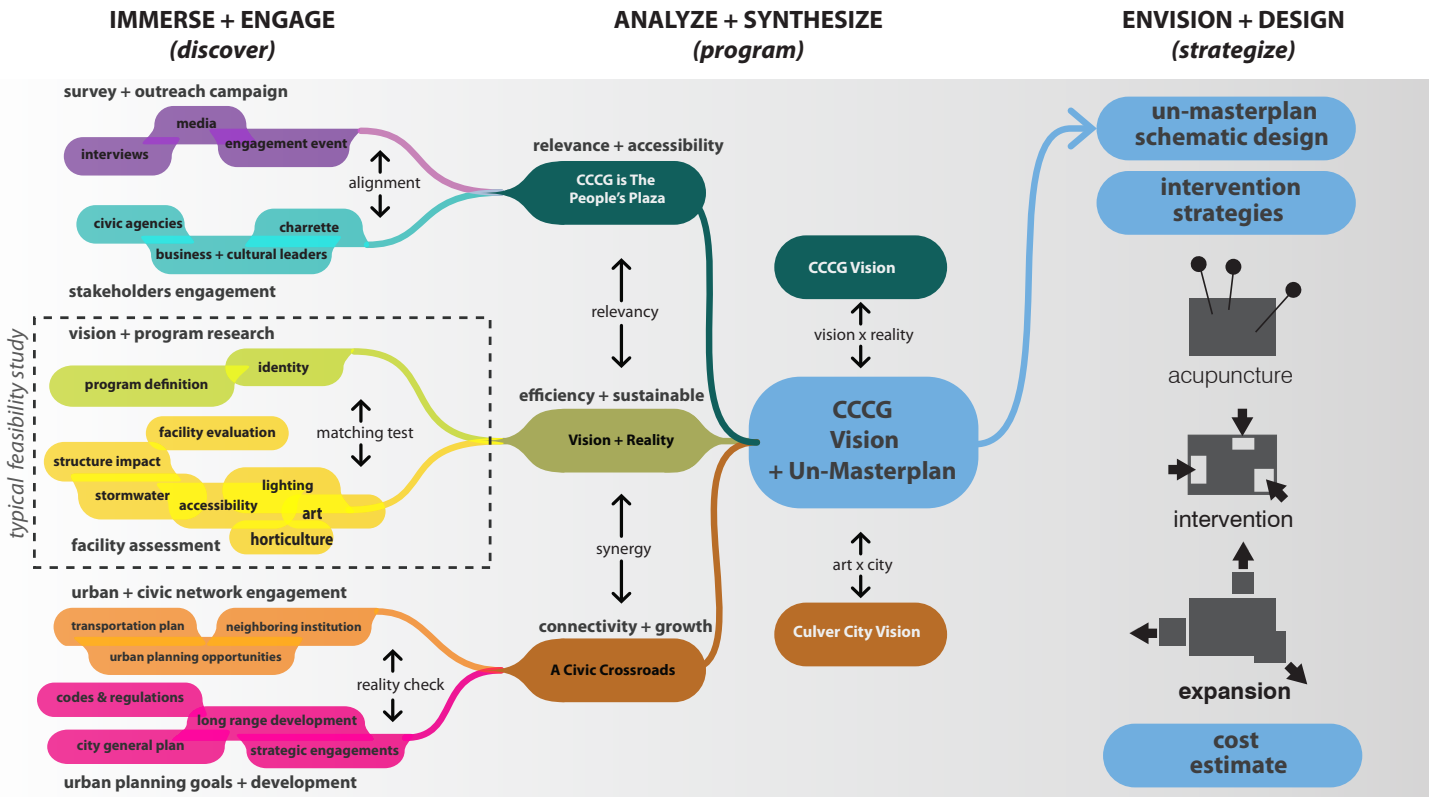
IMMERSE + ENGAGE
(discover)

ANALYZE + SYNTHESIZE
(program)

ENVISION + DESIGN
(strategize)

survey + outreach campaign
media
interviews
engagement event
alignment
civic agencies
charrette
business + cultural leaders
stakeholders engagement

typical feasibility study

vision + program research
identity
program definition
matching test
facility evaluation
structure impact
lighting
stormwater
accessibility
art
horticulture
facility assessment

urban + civic network engagement
transportation plan
neighboring institution
urban planning opportunities
reality check
codes & regulations
long range development
city general plan
strategic engagements
urban planning goals + development

relevance + accessibility
CCCG is The People's Plaza
relevancy
efficiency + sustainable
Vision + Reality
synergy
connectivity + growth
A Civic Crossroads

CCCG Vision
vision x reality
CCCG Vision + Un-Masterplan
art x city
Culver City Vision

un-masterplan schematic design
intervention strategies
acupuncture
intervention
expansion
cost estimate